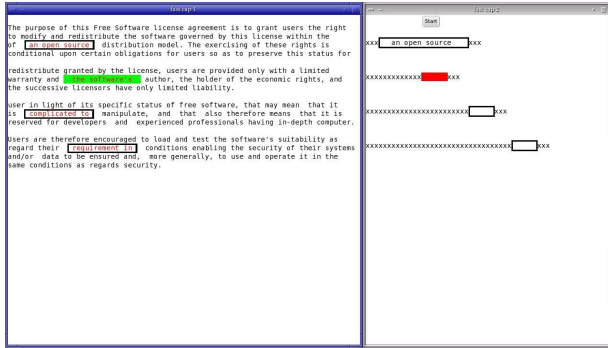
fast cap 1

The purpose of this Free Software license agreement is to grant users the right to modify and redistribute the software governed by this license within the of an open source distribution model. The exercising of these rights is conditional upon certain obligations for users so as to preserve this status for

redistribute granted by the license, users are provided only with a limited warranty and the software's author, the holder of the economic rights, and the successive licensors have only limited liability.

user in light of its specific status of free software, that may mean that it is complicated to manipulate, and that also therefore means that it is reserved for developers and experienced professionals having in-depth computer.

Users are therefore encouraged to load and test the software's suitability as regard their requirement in conditions enabling the security of their systems and/or data to be ensured and, more generally, to use and operate it in the same conditions as regards security.

fast cap 2

Start

xxx an open source xxx

xxxxxxxxxxxxx xxx

xxxxxxxxxxxxxxxxxxxxxxxxxx xxx

xxxxxxxxxxxxxxxxxxxxxxxxxxxxxxxxxxxxx xxx